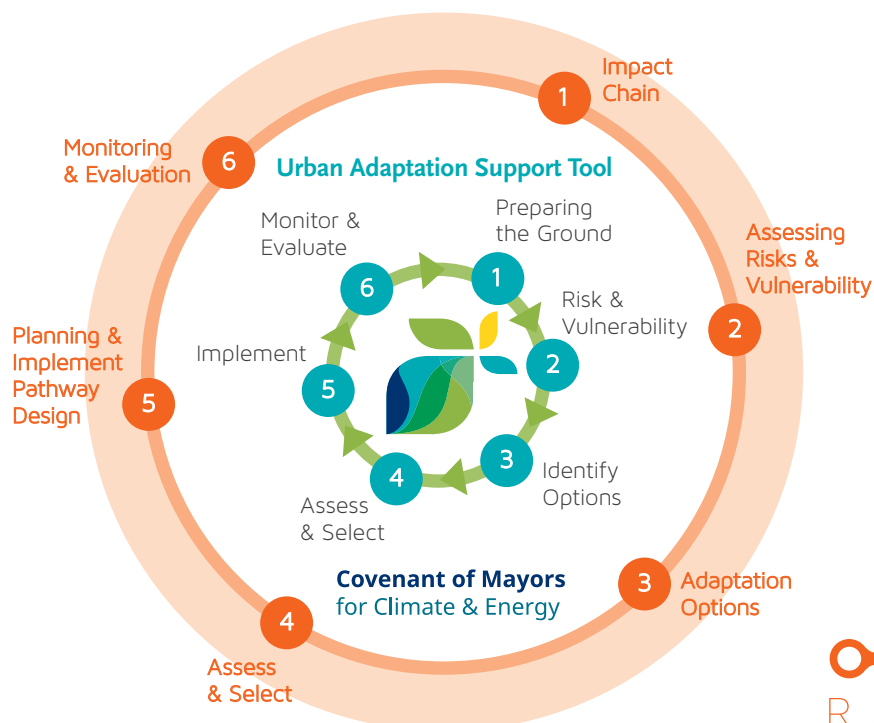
1 Impact Chain

2 Assessing Risks & Vulnerability

3 Adaptation Options

4 Assess & Select

5 Planning & Implement Pathway Design

6 Monitoring & Evaluation

Urban Adaptation Support Tool

1 Preparing the Ground

2 Risk & Vulnerability

3 Identify Options

4 Assess & Select

5 Implement

6 Monitor & Evaluate

Covenant of Mayors for Climate & Energy

R